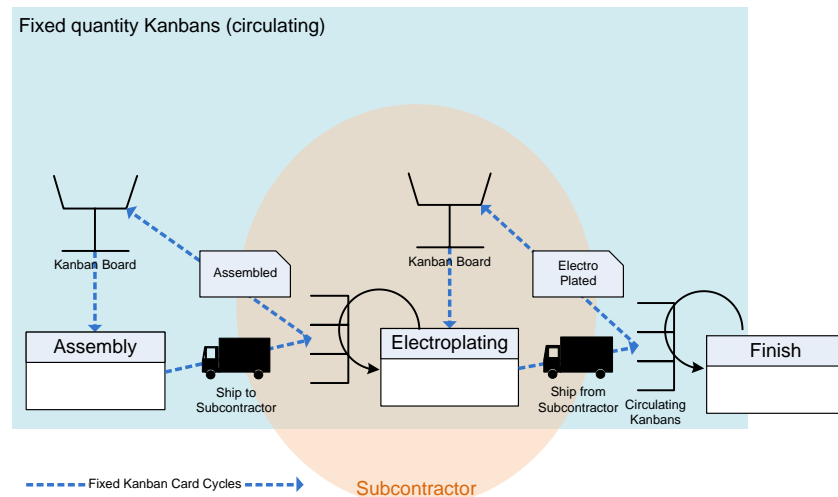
Fixed quantity Kanbans (circulating)

Kanban Board

Assembled

Kanban Board

Electro Plated

Assembly

Ship to Subcontractor

Electroplating

Ship from Subcontractor

Circulating Kanbans

Finish

Fixed Kanban Card Cycles

Subcontractor